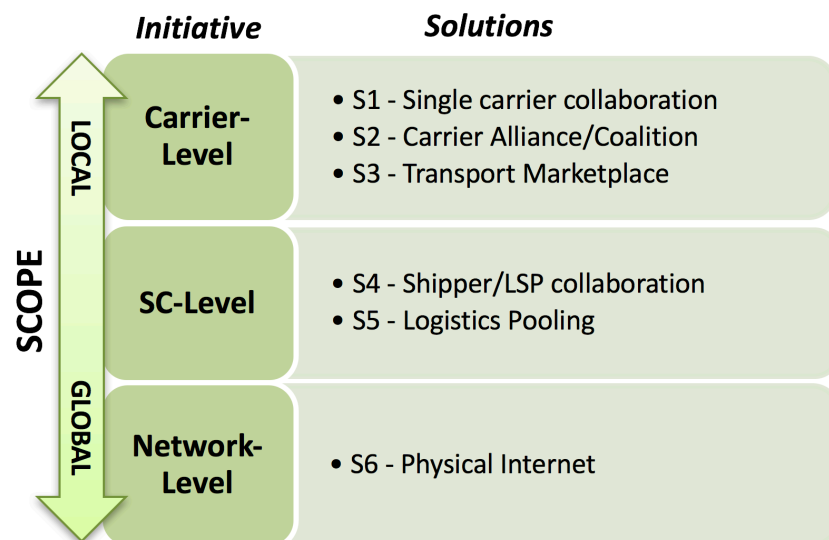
Initiative

Solutions

SCOPE

LOCAL

GLOBAL

Carrier-Level

• S1 - Single carrier collaboration
• S2 - Carrier Alliance/Coalition
• S3 - Transport Marketplace

SC-Level

• S4 - Shipper/LSP collaboration
• S5 - Logistics Pooling

Network-Level

• S6 - Physical Internet